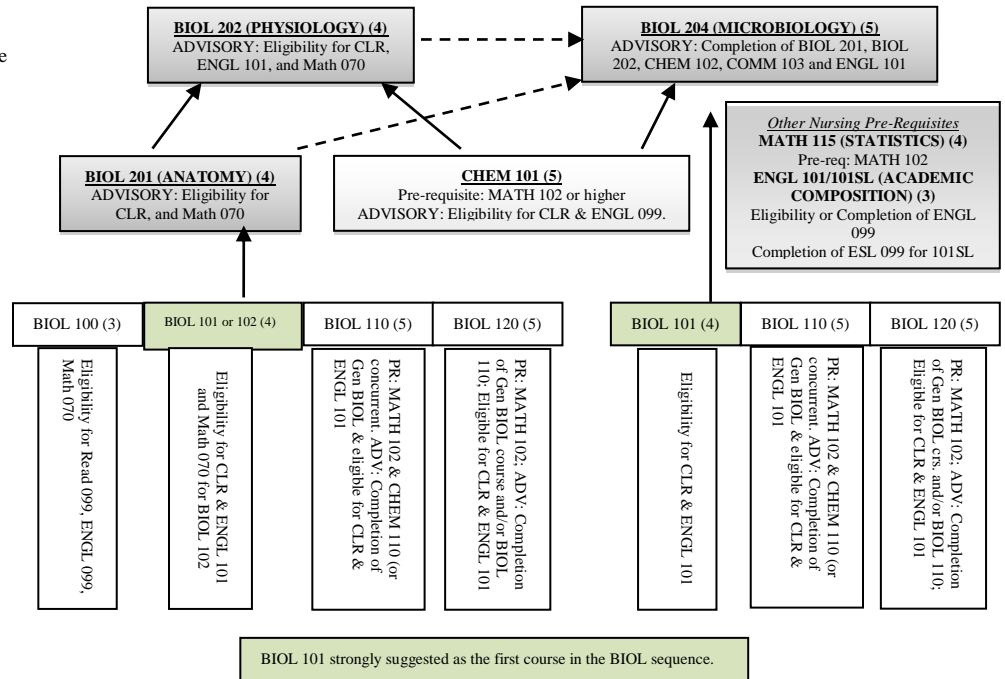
e

BIOL 202 (PHYSIOLOGY) (4)
ADVISORY: Eligibility for CLR, ENGL 101, and Math 070

BIOL 204 (MICROBIOLOGY) (5)
ADVISORY: Completion of BIOL 201, BIOL 202, CHEM 102, COMM 103 and ENGL 101

Other Nursing Pre-Requisites
MATH 115 (STATISTICS) (4)
Pre-req: MATH 102
ENGL 101/101SL (ACADEMIC COMPOSITION) (3)
Eligibility or Completion of ENGL 099
Completion of ESL 099 for 101SL

BIOL 201 (ANATOMY) (4)
ADVISORY: Eligibility for CLR, and Math 070

CHEM 101 (5)
Pre-requisite: MATH 102 or higher
ADVISORY: Eligibility for CLR & ENGL 099.

BIOL 100 (3)

Eligibility for Read 099, ENGL 099, Math 070

BIOL 101 or 102 (4)

Eligibility for CLR & ENGL 101 and Math 070 for BIOL 102

BIOL 110 (5)

PR: MATH 102 & CHEM 110 (or concurrent. ADV: Completion of Gen BIOL & eligible for CLR & ENGL 101

BIOL 120 (5)

PR: MATH 102; ADV: Completion of Gen BIOL course and/or BIOL 110; Eligible for CLR & ENGL 101

BIOL 101 (4)

Eligibility for CLR & ENGL 101

BIOL 110 (5)

PR: MATH 102 & CHEM 110 (or concurrent. ADV: Completion of Gen BIOL & eligible for CLR & ENGL 101

BIOL 120 (5)

PR: MATH 102; ADV: Completion of Gen BIOL crs. and/or BIOL 110; Eligible for CLR & ENGL 101

BIOL 101 strongly suggested as the first course in the BIOL sequence.